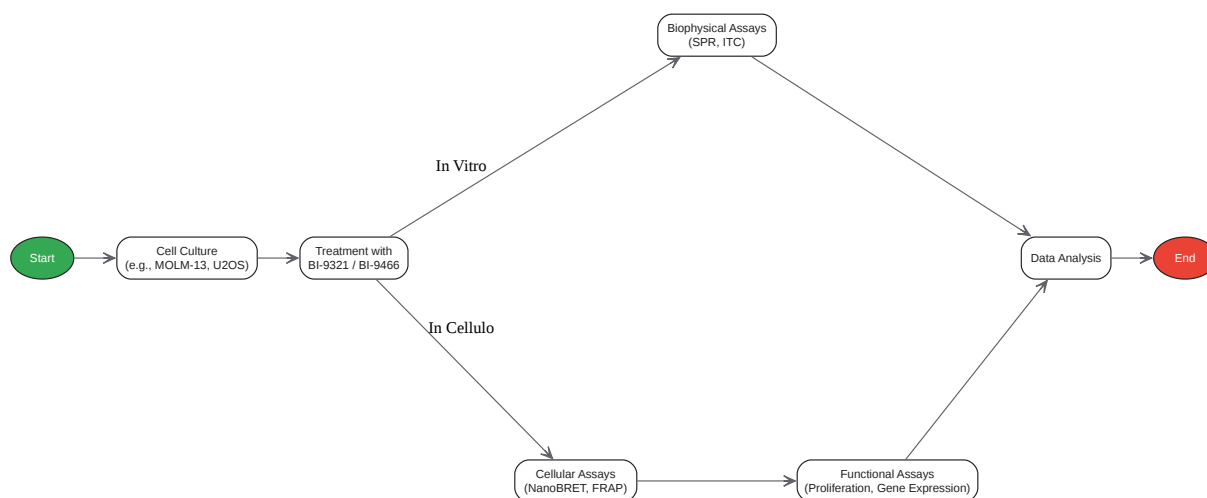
Biophysical Assays
(SPR, ITC)

In Vitro

Start

Cell Culture
(e.g., MOLM-13, U2OS)

Treatment with
BI-9321 / BI-9466

Data Analysis

End

In Cellulo

Cellular Assays
(NanoBRET, FRAP)

Functional Assays
(Proliferation, Gene Expression)